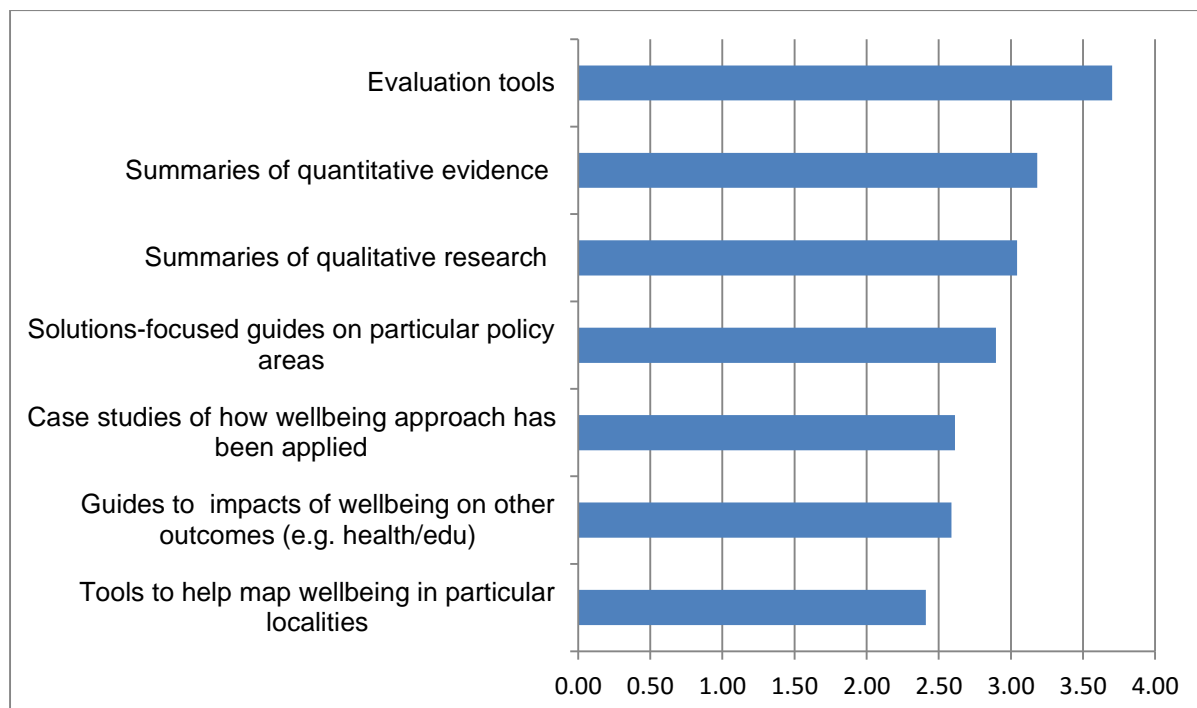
Evaluation tools

Summaries of quantitative evidence

Summaries of qualitative research

Solutions-focused guides on particular policy areas

Case studies of how wellbeing approach has been applied

Guides to impacts of wellbeing on other outcomes (e.g. health/edu)

Tools to help map wellbeing in particular localities

0.00 0.50 1.00 1.50 2.00 2.50 3.00 3.50 4.00